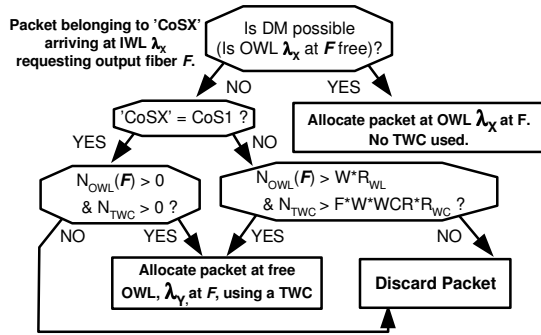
Packet belonging to 'CoSX' arriving at IWL $\lambda_x$ requesting output fiber *F*.

Is DM possible (Is OWL $\lambda_x$ at *F* free)?

NO

YES

'CoSX' = CoS1 ?

Allocate packet at OWL $\lambda_X$ at F. No TWC used.

YES

NO

$N_{OWL}(F) > 0$ & $N_{TWC} > 0$ ?

$N_{OWL}(F) > W^*R_{WL}$ & $N_{TWC} > F^*W^*WCR^*R_{WC}$ ?

NO

YES

YES

NO

Allocate packet at free OWL, $\lambda_Y$, at *F*, using a TWC

Discard Packet